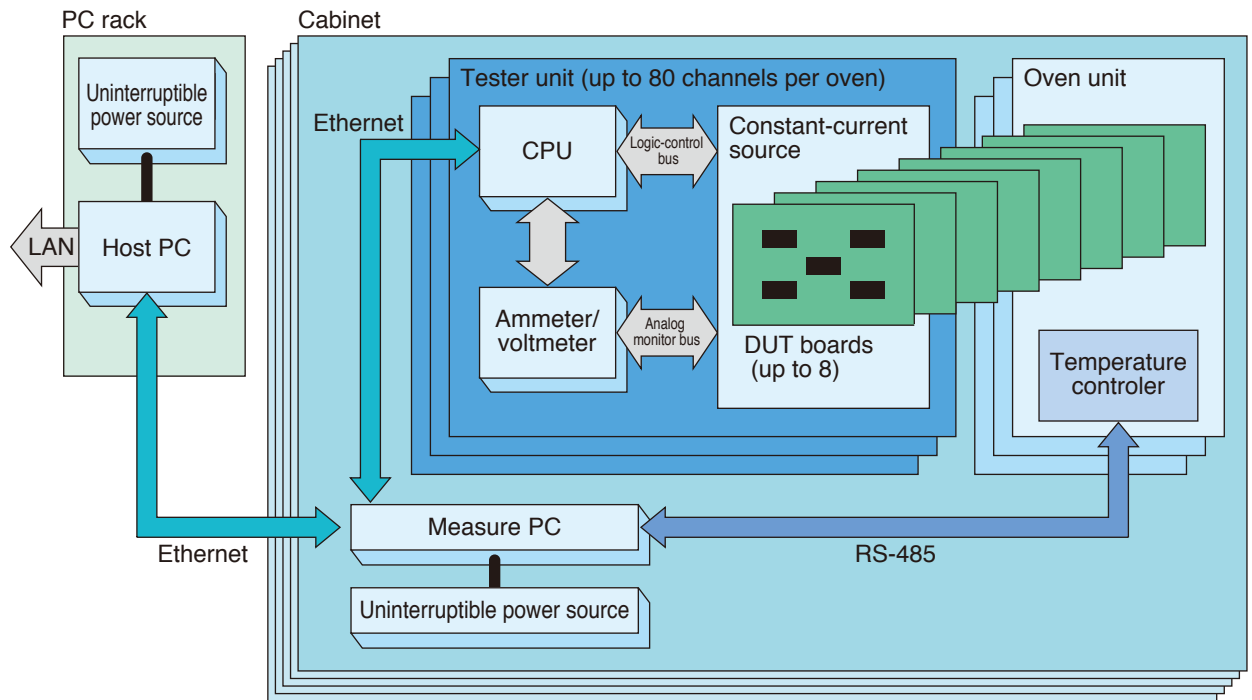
PC rack

Uninterruptible power source

LAN

Host PC

Cabinet

Ethernet

Tester unit (up to 80 channels per oven)

CPU

Logic-control bus

Constant-current source

Ammeter/ voltmeter

Analog monitor bus

DUT boards (up to 8)

Oven unit

Temperature controler

Measure PC

Uninterruptible power source

Ethernet

RS-485